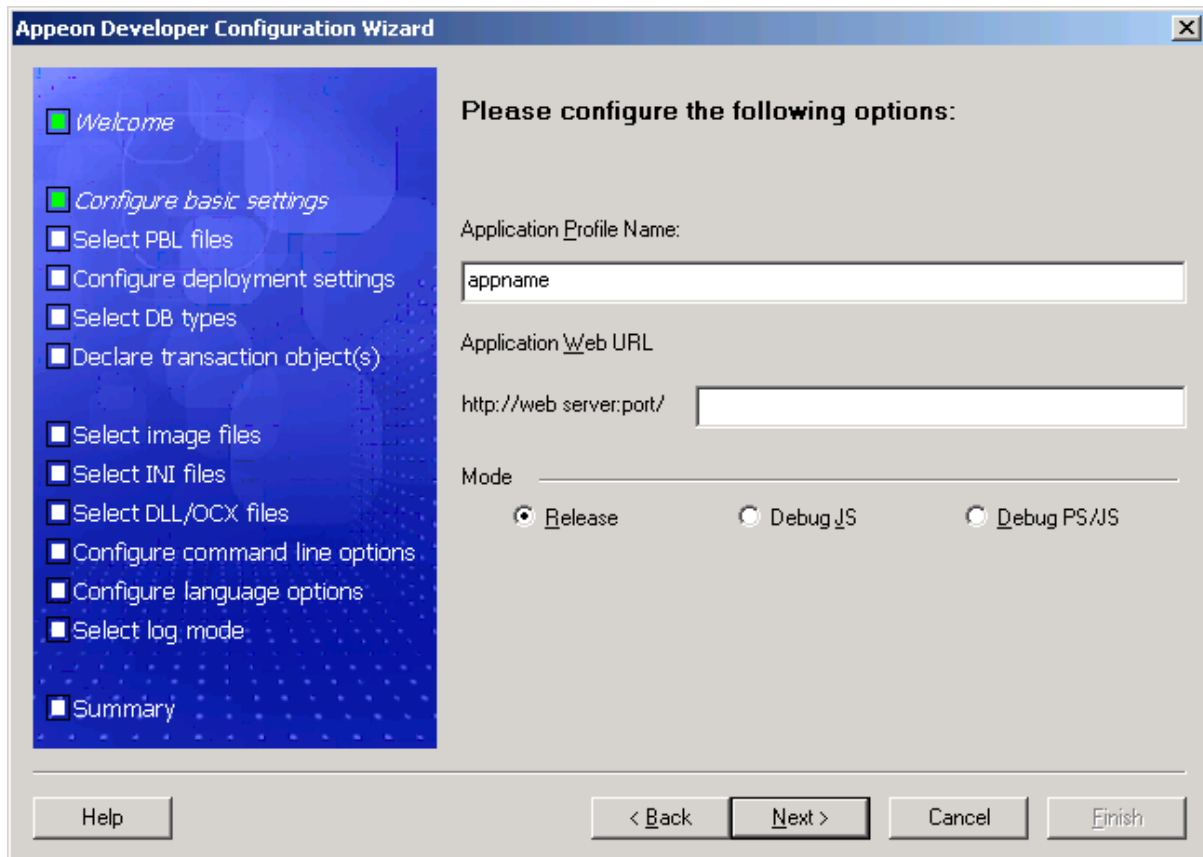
Appeon Developer Configuration Wizard

Welcome

Configure basic settings
Select PBL files
Configure deployment settings
Select DB types
Declare transaction object(s)

Select image files
Select INI files
Select DLL/OCX files
Configure command line options
Configure language options
Select log mode

Summary

Please configure the following options:

Application Profile Name:

appname

Application Web URL

http://web server:port/

Mode

Release

Debug JS

Debug PS/JS

Help

< Back

Next >

Cancel

Finish